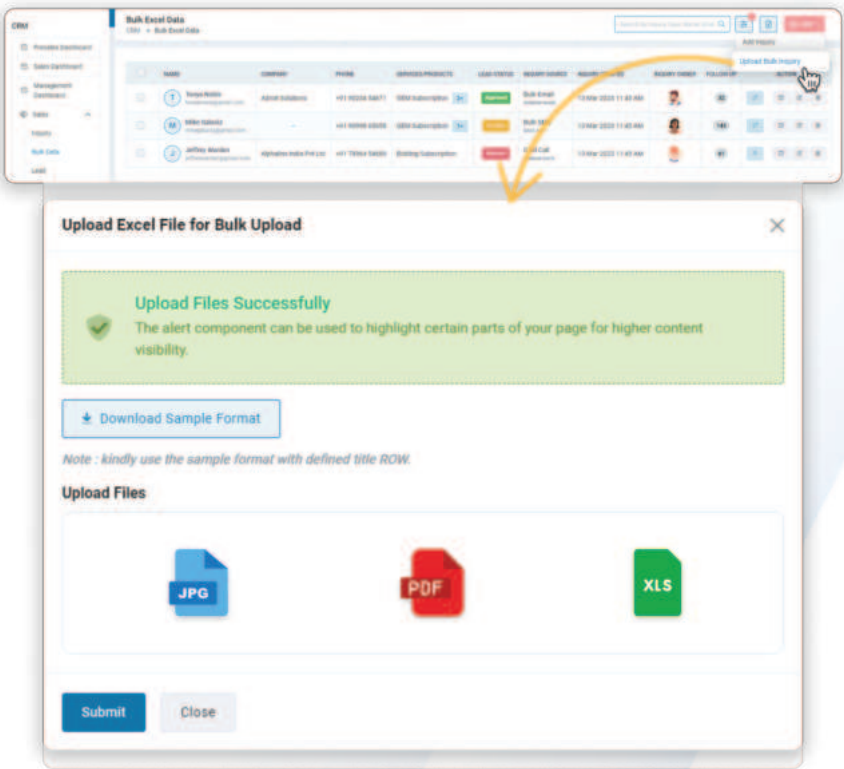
CRM

Promoter Dashboard
Sales Dashboard
Management Dashboard
Sales
Inquiry
Bulk Data
Lead

Bulk Excel Data
CRM > Bulk Excel Data

Add Inquiry
Upload Bulk Inquiry

| | NAME | COMPANY | PHONE | SERVICES/PRODUCTS | LEAD STATUS | INQUIRY SOURCE | INQUIRY CREATED | INQUIRY OWNER | FOLLOW UP | | ACTION |
|---|---|---|---|---|---|---|---|---|---|---|---|
| | Sonya Noble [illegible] | Admit Solutions | +91 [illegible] | SEM Subscription | Approved | Bulk Email | 13 Mar 2023 11:43 AM | | 32 | | |
| | Mike Valentz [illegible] | - | +91 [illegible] | SEM Subscription | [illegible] | Bulk SMS | 13 Mar 2023 11:43 AM | | 141 | | |
| | Jeffrey Morden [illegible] | Alphatrex India Pvt Ltd | +91 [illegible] | Existing Subscription | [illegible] | Cold Call | 13 Mar 2023 11:43 AM | | 47 | | |

Upload Excel File for Bulk Upload

Upload Files Successfully
The alert component can be used to highlight certain parts of your page for higher content visibility.

Download Sample Format

Note : kindly use the sample format with defined title ROW.

Upload Files

JPG
PDF
XLS

Submit
Close